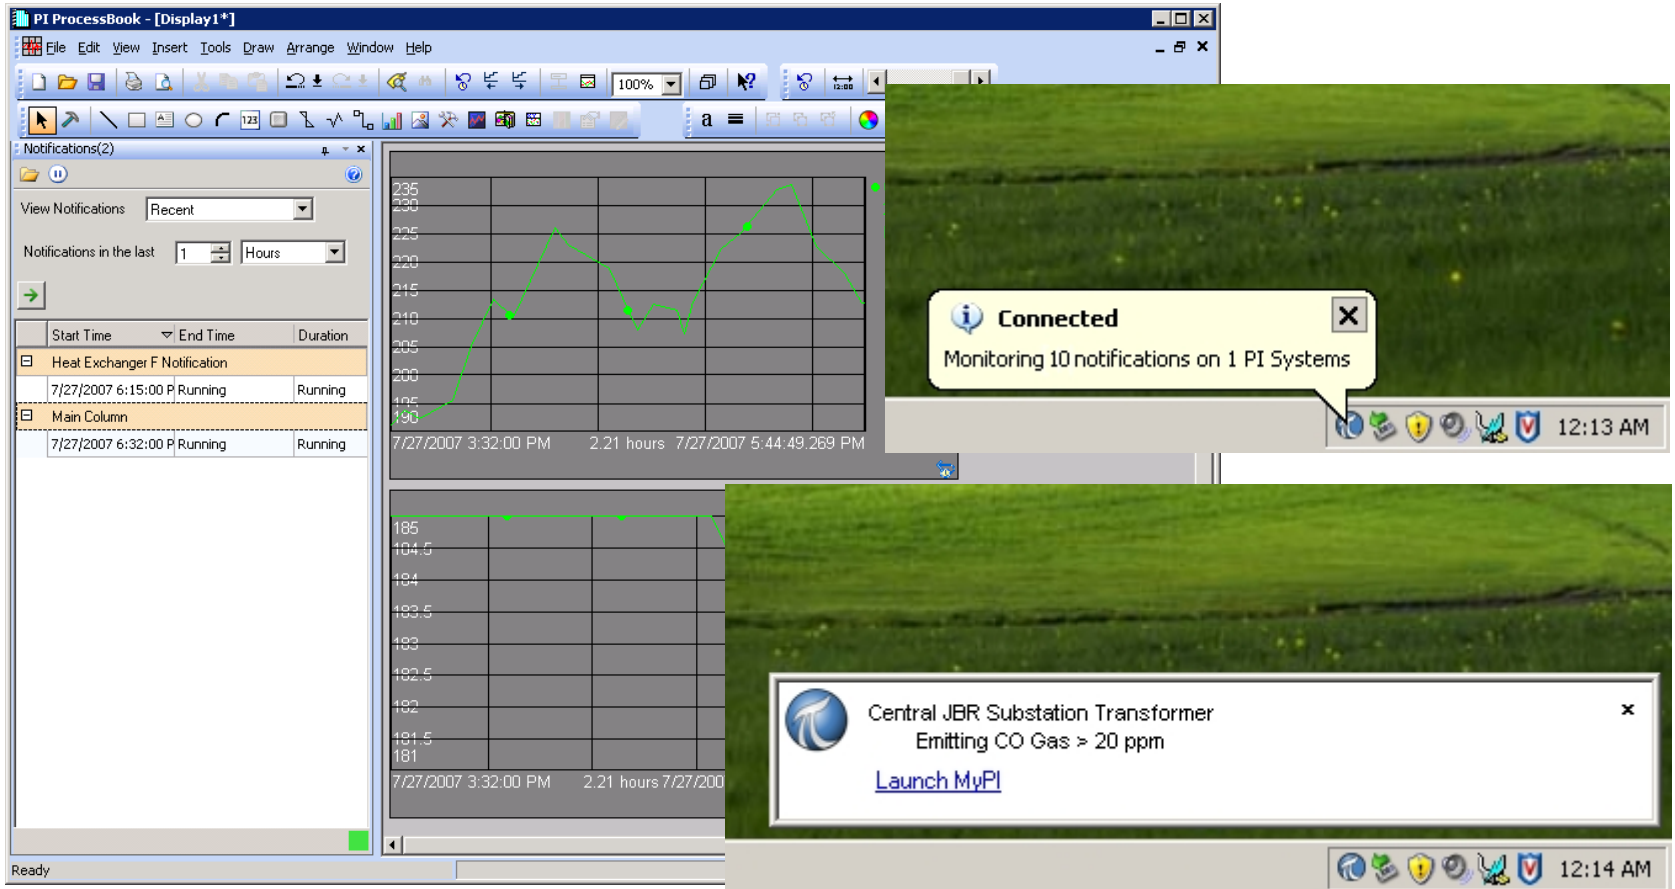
PI ProcessBook - [Display1*]

File Edit View Insert Tools Draw Arrange Window Help

100%

a

Notifications(2)

View Notifications Recent

Notifications in the last 1 Hours

| | Start Time | End Time | Duration |
|---|---|---|---|
| ⊟ | Heat Exchanger F Notification | | |
| | 7/27/2007 6:15:00 P | Running | Running |
| ⊟ | Main Column | | |
| | 7/27/2007 6:32:00 P | Running | Running |

235
230
225
220
215
210
205
200
195
190
7/27/2007 3:32:00 PM 2.21 hours 7/27/2007 5:44:49.269 PM

185
184.5
184
183.5
183
182.5
182
181.5
181
7/27/2007 3:32:00 PM 2.21 hours 7/27/200

Ready

Connected
Monitoring 10 notifications on 1 PI Systems

12:13 AM

Central JBR Substation Transformer
Emitting CO Gas > 20 ppm
Launch MyPI

12:14 AM